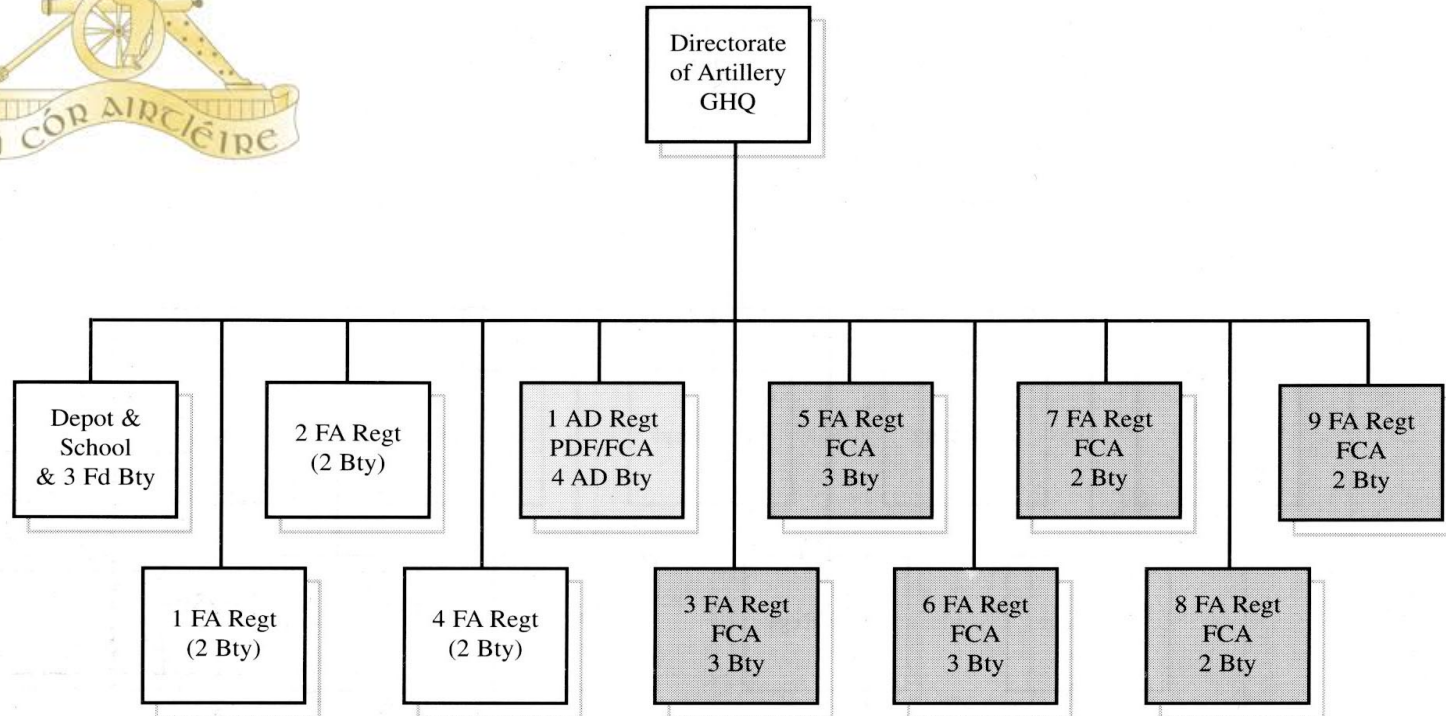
CÓR AIRTLÉIRE

Directorate of Artillery GHQ

Depot & School & 3 Fd Bty

2 FA Regt (2 Bty)

1 AD Regt PDF/FCA 4 AD Bty

5 FA Regt FCA 3 Bty

7 FA Regt FCA 2 Bty

9 FA Regt FCA 2 Bty

1 FA Regt (2 Bty)

4 FA Regt (2 Bty)

3 FA Regt FCA 3 Bty

6 FA Regt FCA 3 Bty

8 FA Regt FCA 2 Bty